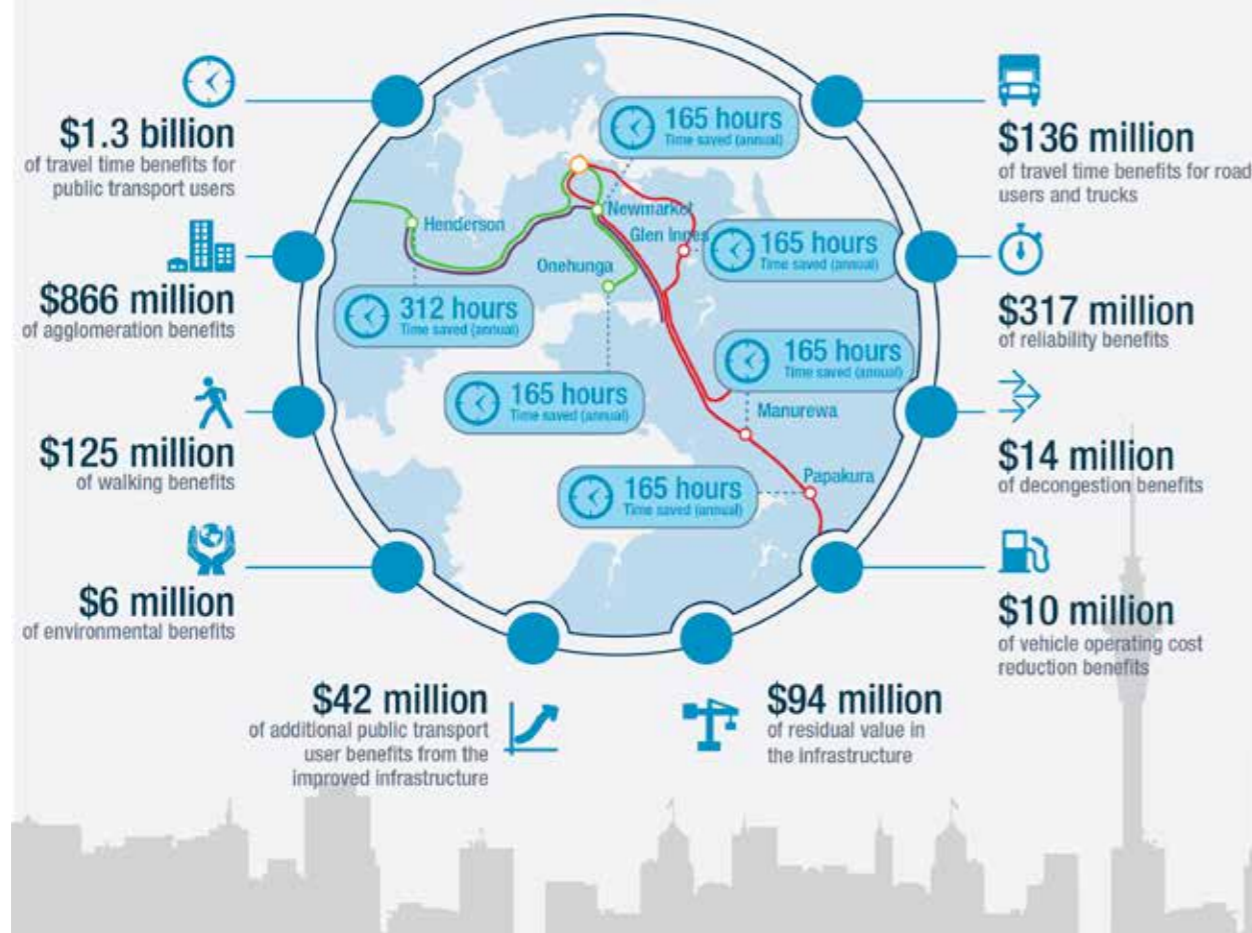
$1.3 billion
of travel time benefits for public transport users

$866 million
of agglomeration benefits

$125 million
of walking benefits

$6 million
of environmental benefits

165 hours
Time saved (annual)

Henderson

Newmarket

Glen Innes

165 hours
Time saved (annual)

Onehunga

312 hours
Time saved (annual)

165 hours
Time saved (annual)

165 hours
Time saved (annual)

Manurewa

Papakura

165 hours
Time saved (annual)

$136 million
of travel time benefits for road users and trucks

$317 million
of reliability benefits

$14 million
of decongestion benefits

$10 million
of vehicle operating cost reduction benefits

$42 million
of additional public transport user benefits from the improved infrastructure

$94 million
of residual value in the infrastructure